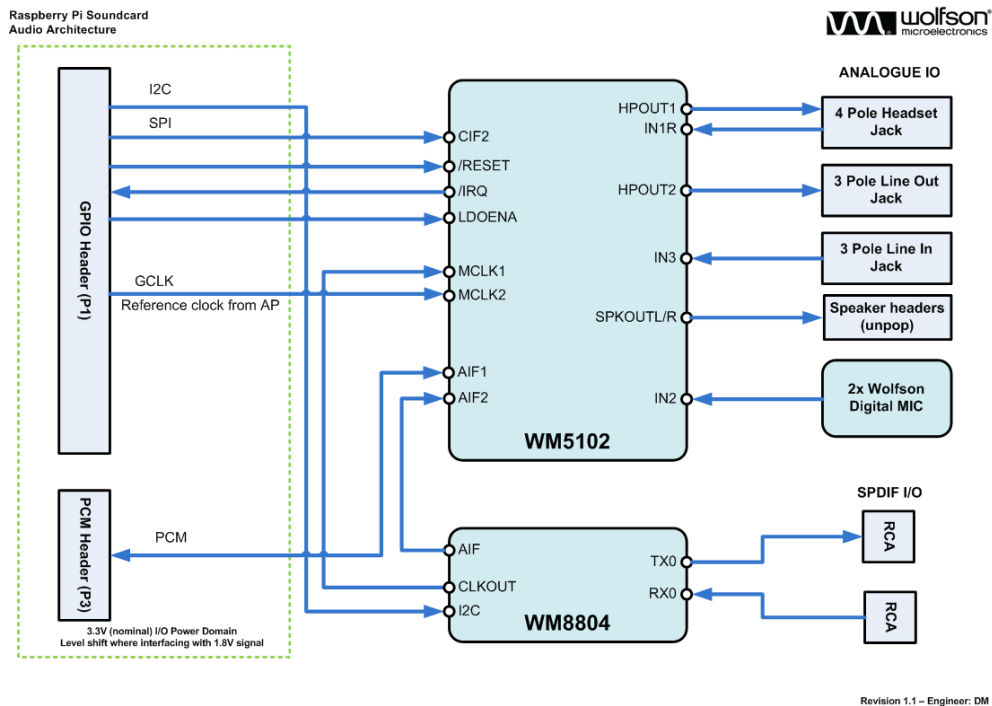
Raspberry Pi Soundcard
Audio Architecture

wolfson
microelectronics

ANALOGUE IO

GPIO Header (P1)

I2C
SPI
GCLK
Reference clock from AP

CIF2
/RESET
/IRQ
LDOENA
MCLK1
MCLK2
AIF1
AIF2

HPOUT1
IN1R
HPOUT2
IN3
SPKOUTL/R
IN2

WM5102

4 Pole Headset Jack
3 Pole Line Out Jack
3 Pole Line In Jack
Speaker headers (unpop)
2x Wolfson Digital MIC

SPDIF I/O

PCM Header (P3)

PCM

AIF
CLKOUT
I2C
TX0
RX0

WM8804

RCA
RCA

3.3V (nominal) I/O Power Domain
Level shift where interfacing with 1.8V signal

Revision 1.1 – Engineer: DM